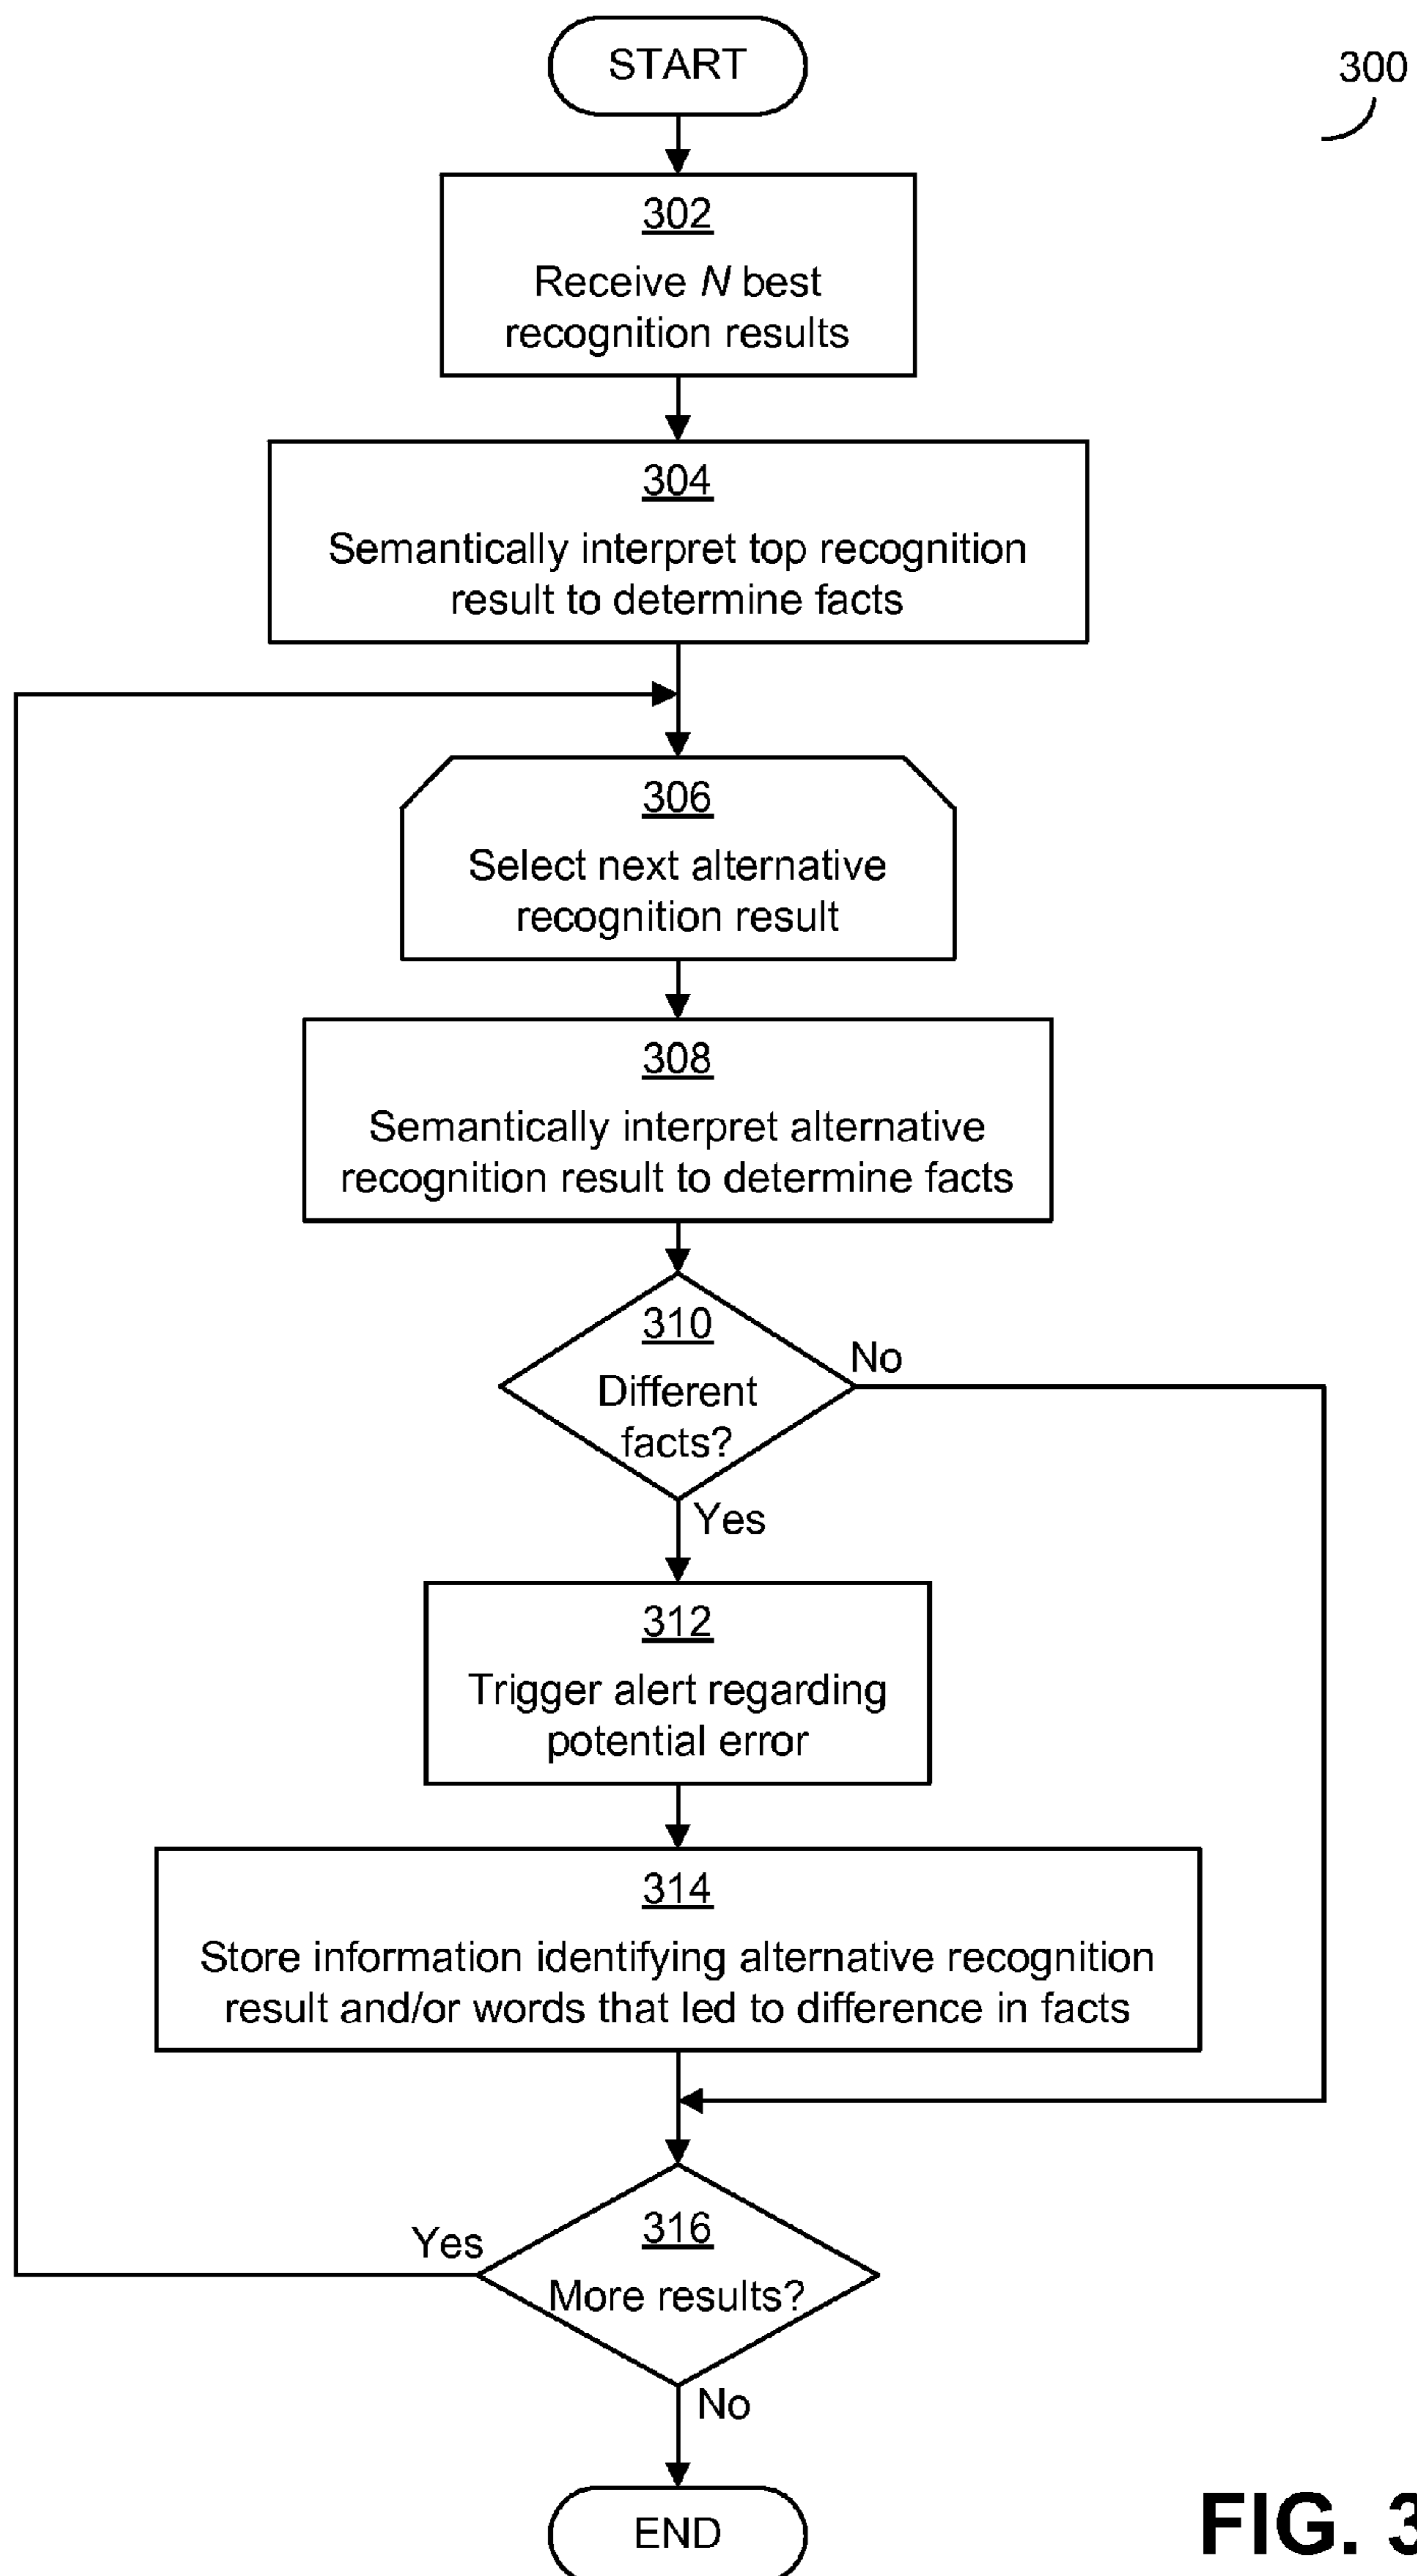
START

300

302
Receive *N* best recognition results

304
Semantically interpret top recognition result to determine facts

306
Select next alternative recognition result

308
Semantically interpret alternative recognition result to determine facts

310
Different facts?

No

Yes

312
Trigger alert regarding potential error

314
Store information identifying alternative recognition result and/or words that led to difference in facts

Yes

316
More results?

No

END

FIG. 3